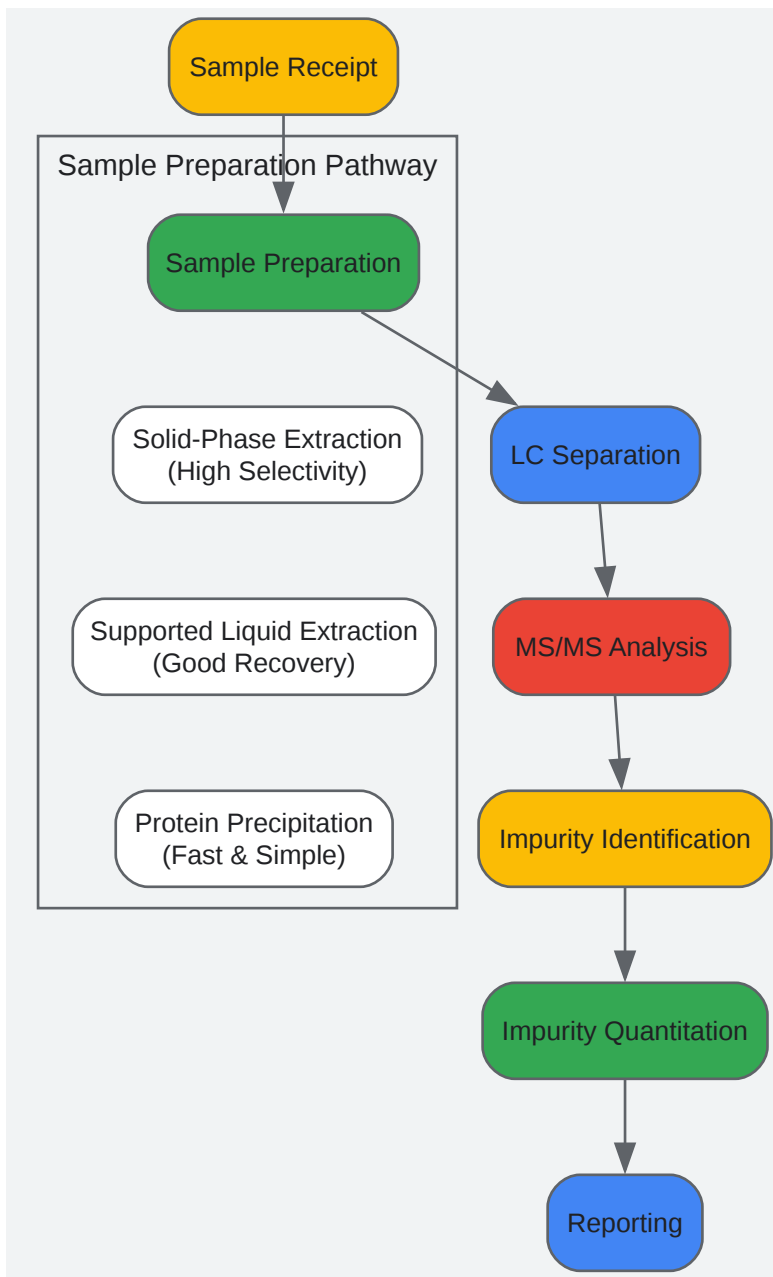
Sample Receipt

Sample Preparation Pathway

Sample Preparation

Solid-Phase Extraction (High Selectivity)

Supported Liquid Extraction (Good Recovery)

Protein Precipitation (Fast & Simple)

LC Separation

MS/MS Analysis

Impurity Identification

Impurity Quantitation

Reporting